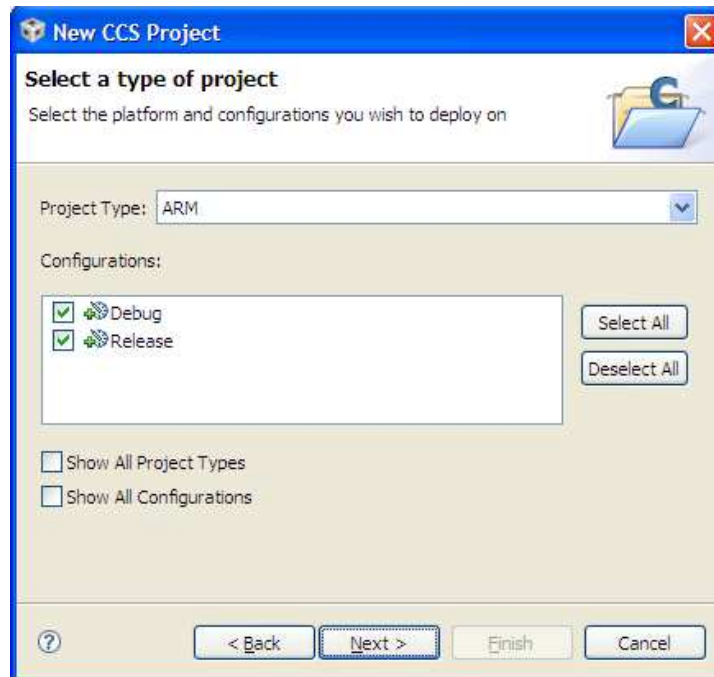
New CCS Project

Select a type of project

Select the platform and configurations you wish to deploy on

Project Type: ARM

Configurations:

Debug
Release

Select All

Deselect All

Show All Project Types

Show All Configurations

?

< Back

Next >

Finish

Cancel